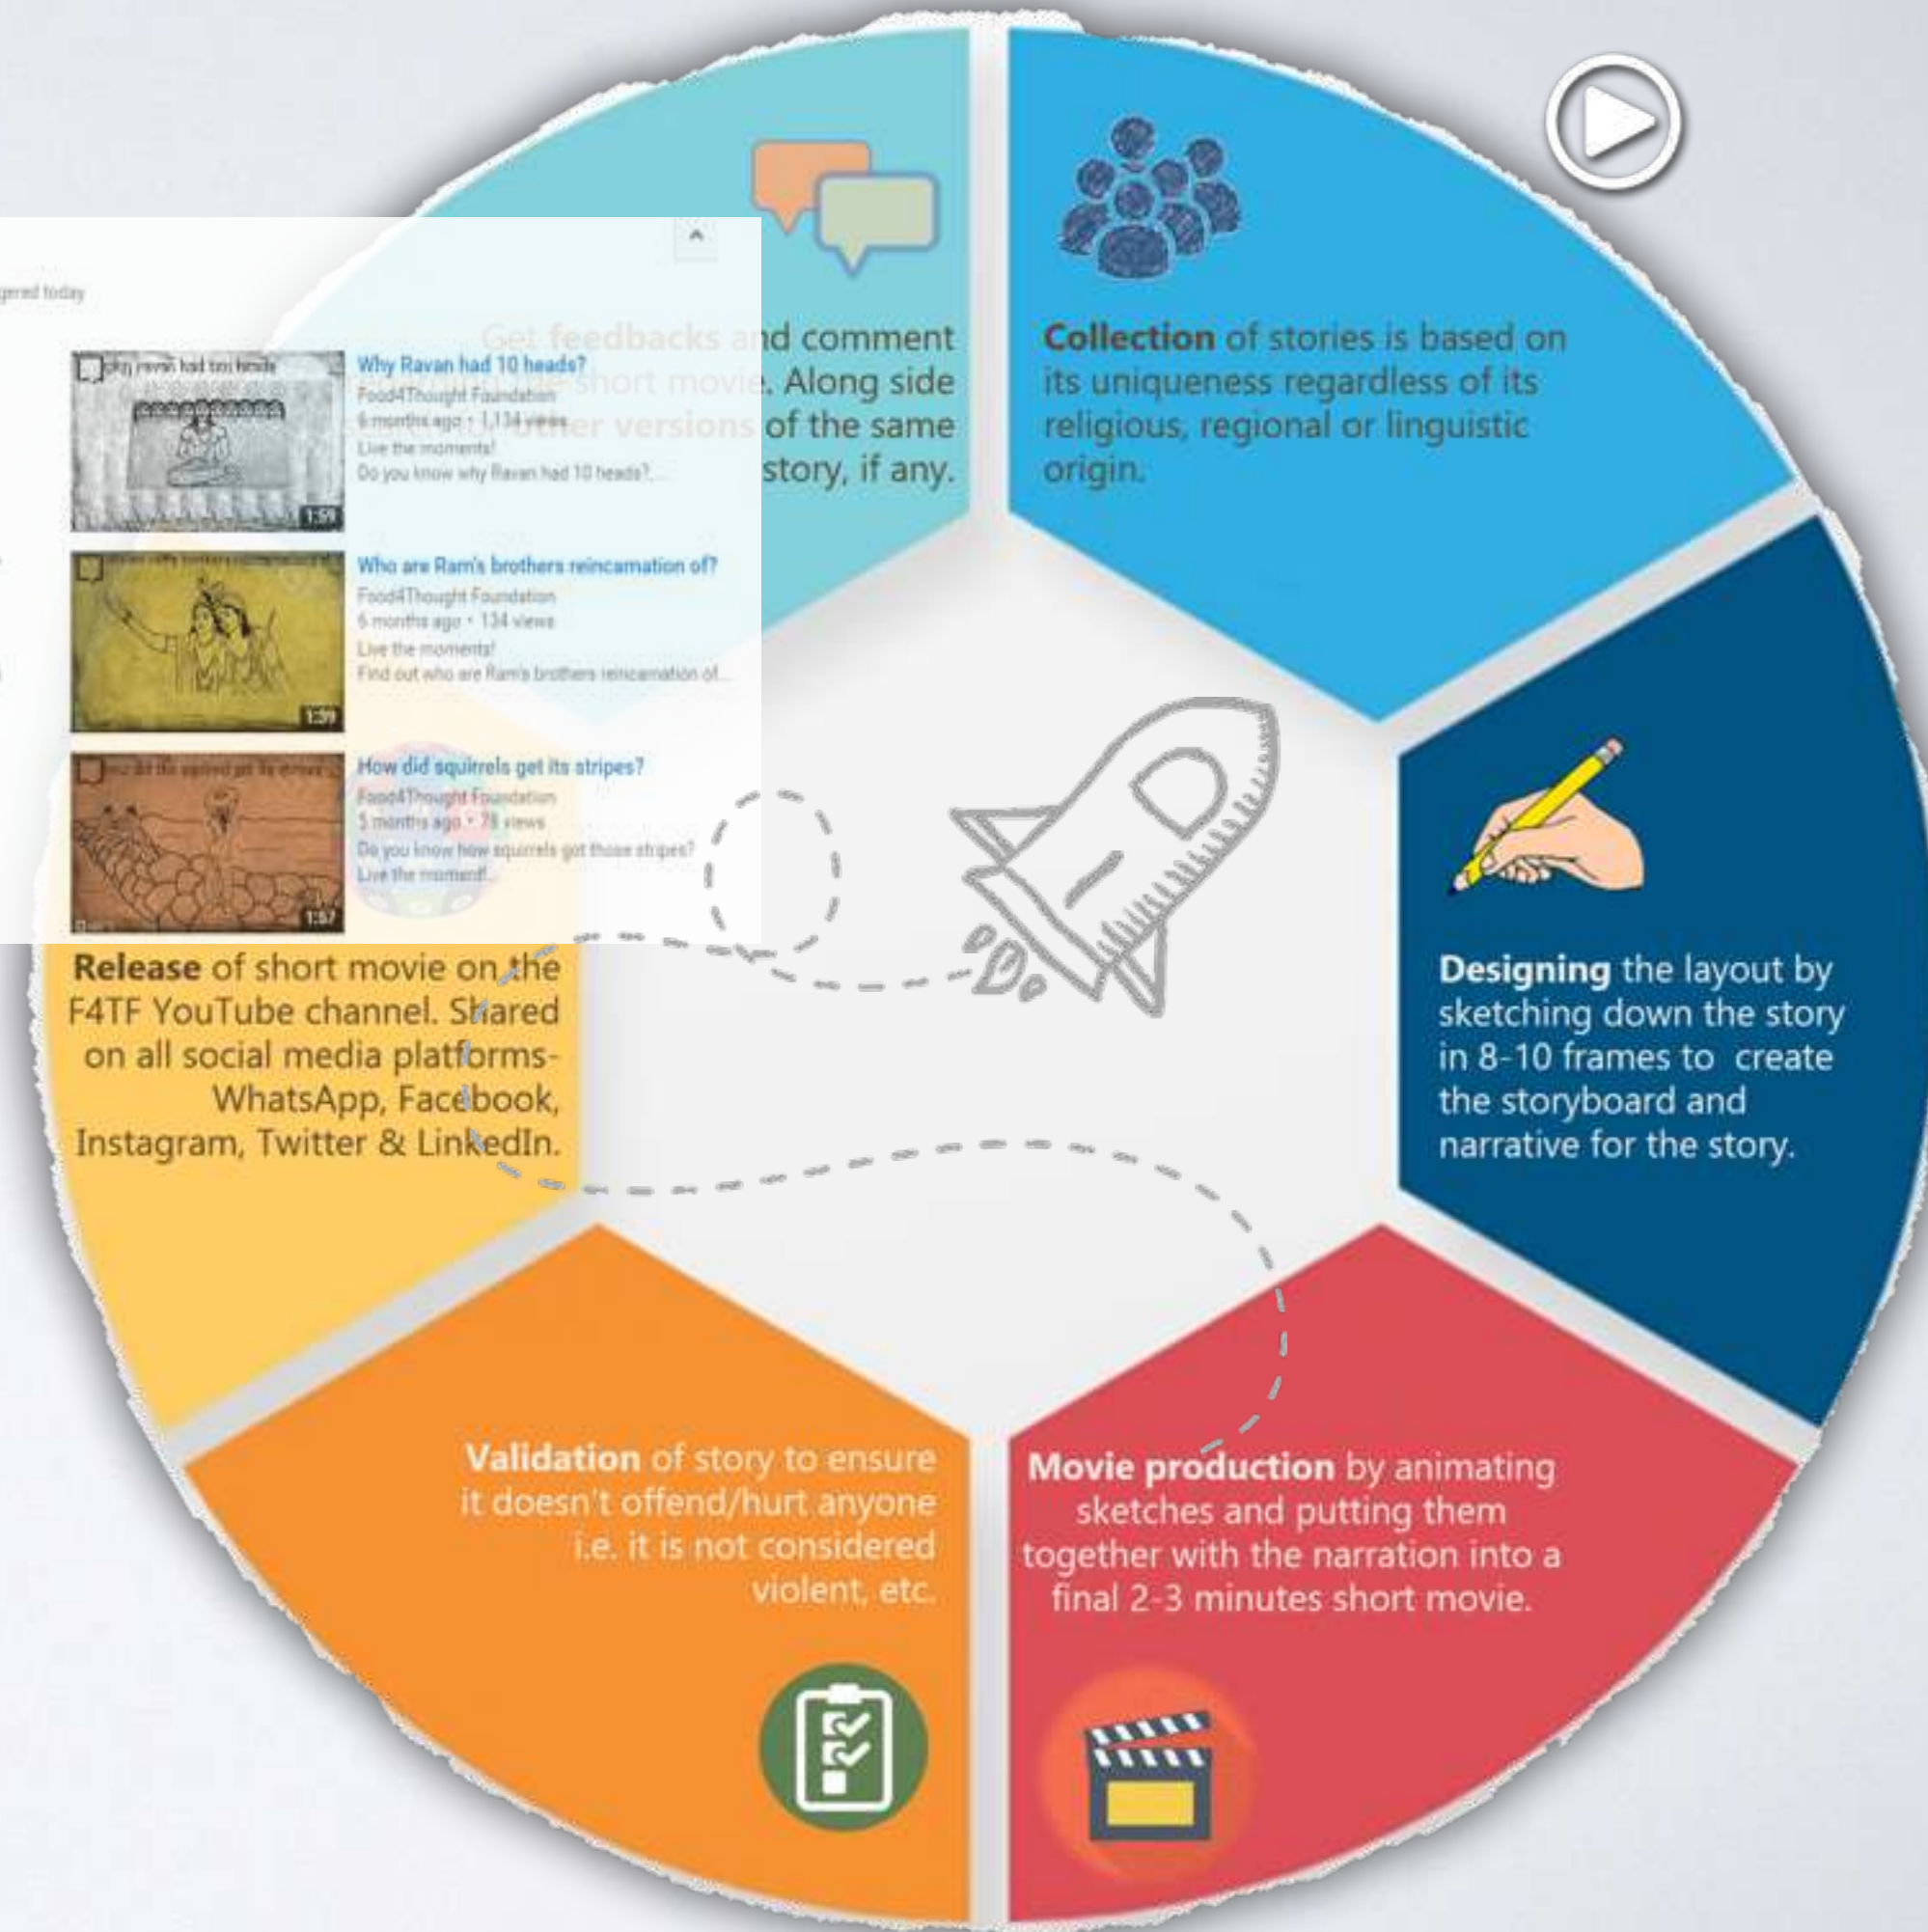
Get feedbacks and comment on the short movie. Along side other versions of the same story, if any.

Collection of stories is based on its uniqueness regardless of its religious, regional or linguistic origin.

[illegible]ered today

why ravan had ten heads

Why Ravan had 10 heads?
Food4Thought Foundation
6 months ago • 1,134 views
Live the moments!
Do you know why Ravan had 10 heads?...

1:59

Who are Ram's brothers reincarnation of?
Food4Thought Foundation
6 months ago • 134 views
Live the moments!
Find out who are Ram's brothers reincarnation of...

1:39

how did the squirrel get its stripes

How did squirrels get its stripes?
Food4Thought Foundation
5 months ago • 78 views
Do you know how squirrels got those stripes?
Live the moment!...

1:57

Designing the layout by sketching down the story in 8-10 frames to create the storyboard and narrative for the story.

Release of short movie on the F4TF YouTube channel. Shared on all social media platforms- WhatsApp, Facebook, Instagram, Twitter & LinkedIn.

Validation of story to ensure it doesn't offend/hurt anyone i.e. it is not considered violent, etc.

Movie production by animating sketches and putting them together with the narration into a final 2-3 minutes short movie.